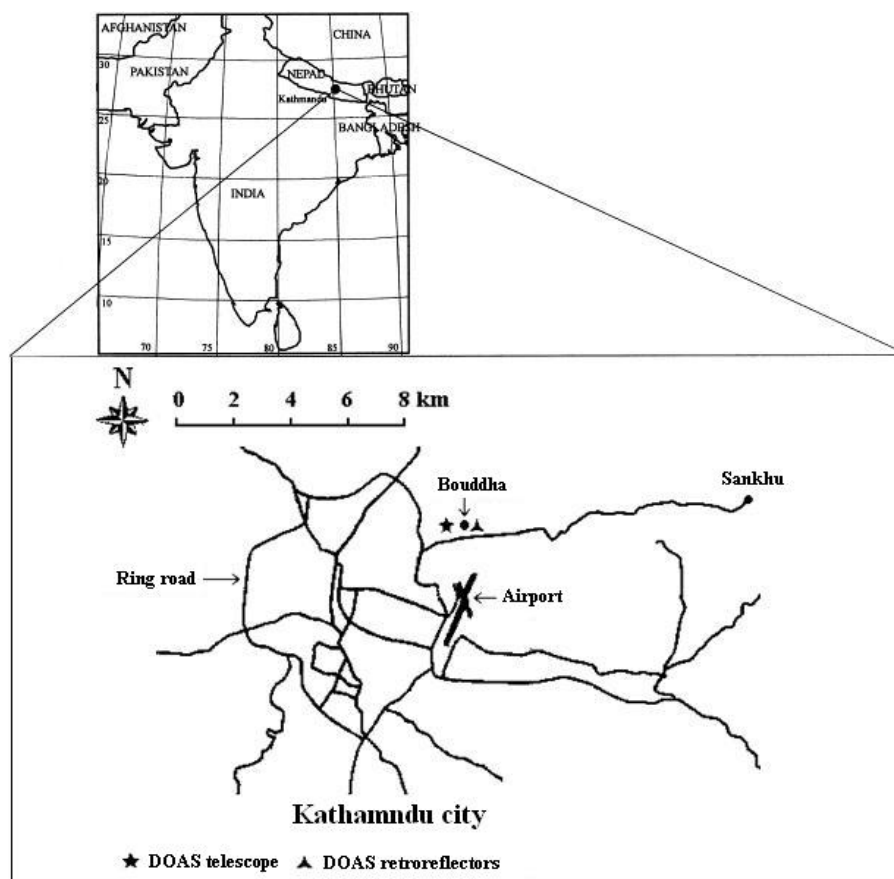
AFGHANISTAN
CHINA
30
PAKISTAN
NEPAL
Kathmandu
BHUTAN
25
BANGLADESH
20
INDIA
15
10
70
75
80
85
90

N
0 2 4 6 8 km
Bouddha
Sankhu
Ring road
Airport
Kathamndu city
★ DOAS telescope ▲ DOAS retroreflectors